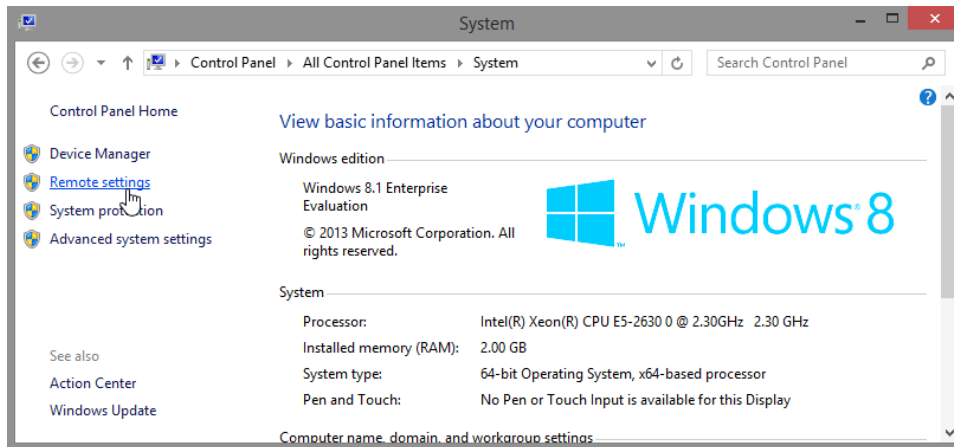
System

Control Panel › All Control Panel Items › System

Search Control Panel

Control Panel Home

Device Manager

Remote settings

System protection

Advanced system settings

See also

Action Center

Windows Update

View basic information about your computer

Windows edition

Windows 8.1 Enterprise Evaluation

© 2013 Microsoft Corporation. All rights reserved.

Windows 8

System

| Processor: | Intel(R) Xeon(R) CPU E5-2630 0 @ 2.30GHz 2.30 GHz |
|---|---|
| Installed memory (RAM): | 2.00 GB |
| System type: | 64-bit Operating System, x64-based processor |
| Pen and Touch: | No Pen or Touch Input is available for this Display |

Computer name, domain, and workgroup settings